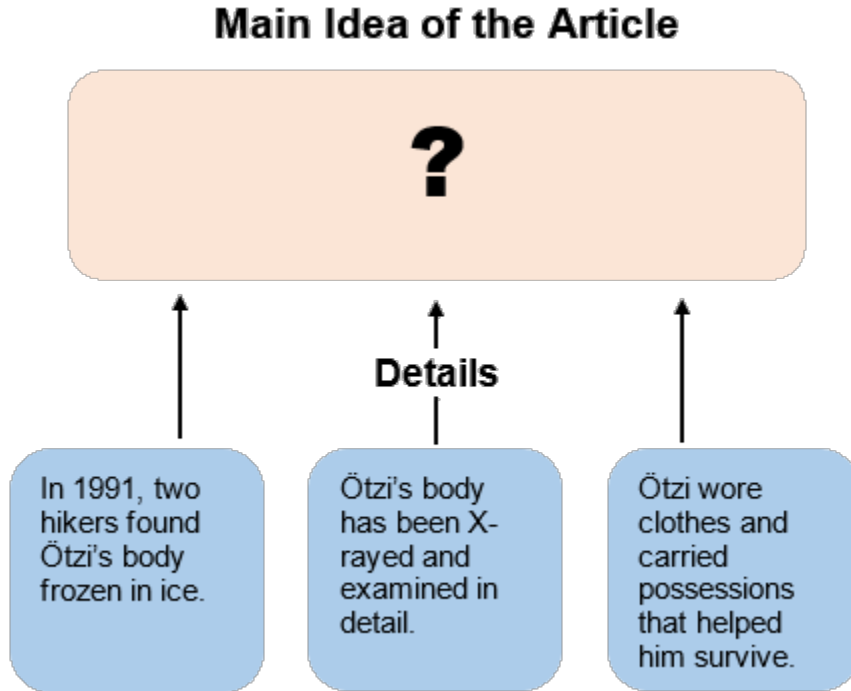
Main Idea of the Article

?

Details

In 1991, two hikers found Ötzi's body frozen in ice.

Ötzi's body has been X-rayed and examined in detail.

Ötzi wore clothes and carried possessions that helped him survive.